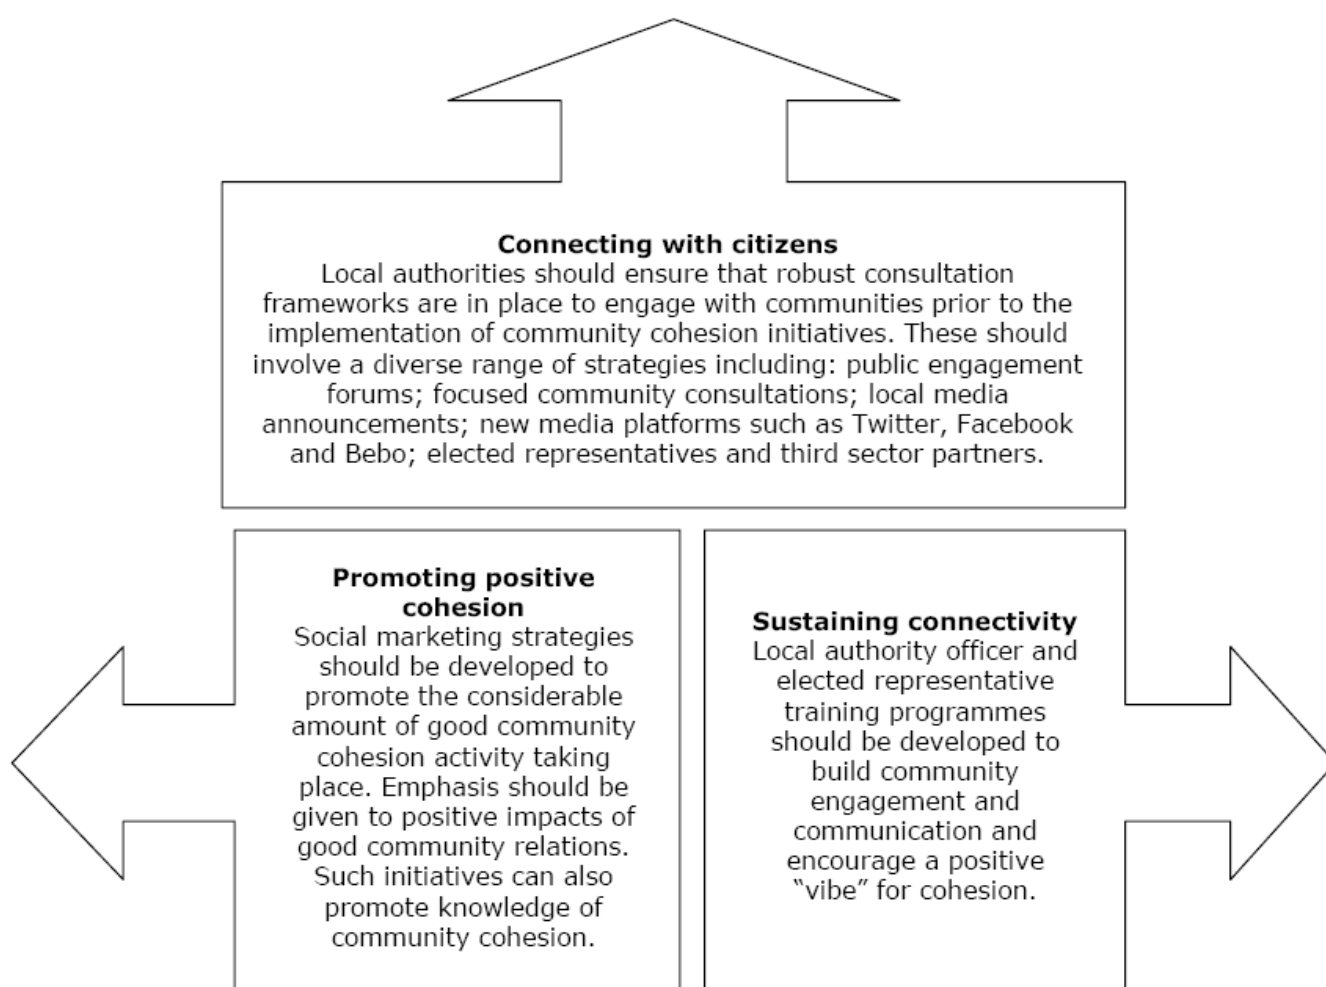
**Connecting with citizens**
Local authorities should ensure that robust consultation frameworks are in place to engage with communities prior to the implementation of community cohesion initiatives. These should involve a diverse range of strategies including: public engagement forums; focused community consultations; local media announcements; new media platforms such as Twitter, Facebook and Bebo; elected representatives and third sector partners.

**Promoting positive cohesion**
Social marketing strategies should be developed to promote the considerable amount of good community cohesion activity taking place. Emphasis should be given to positive impacts of good community relations. Such initiatives can also promote knowledge of community cohesion.

**Sustaining connectivity**
Local authority officer and elected representative training programmes should be developed to build community engagement and communication and encourage a positive "vibe" for cohesion.